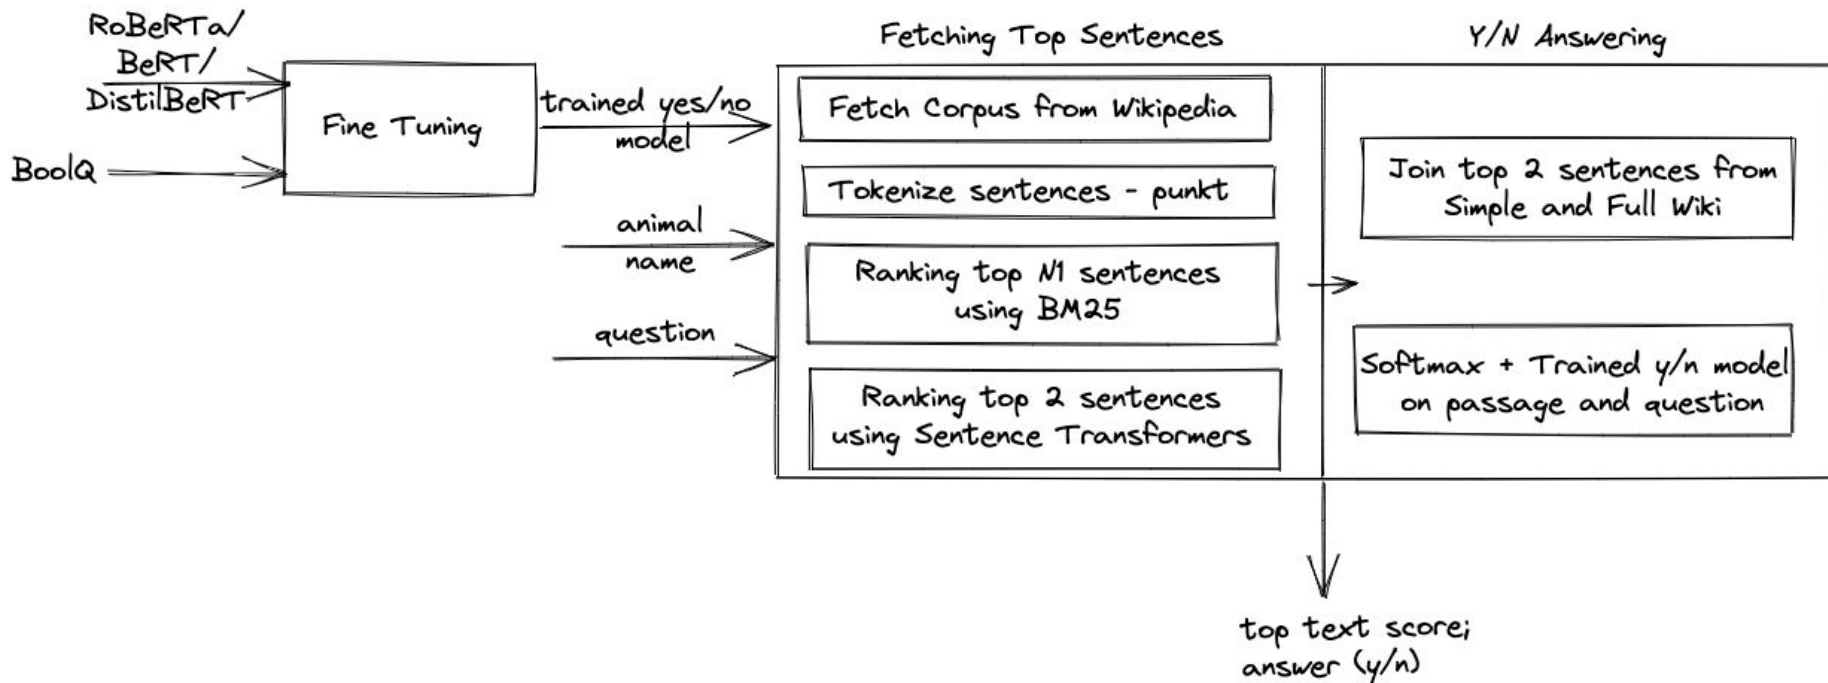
RoBeRTa/ BeRT/ DistilBeRT

BoolQ

Fine Tuning

trained yes/no model

animal name

question

Fetching Top Sentences

Fetch Corpus from Wikipedia

Tokenize sentences - punkt

Ranking top N1 sentences using BM25

Ranking top 2 sentences using Sentence Transformers

Y/N Answering

Join top 2 sentences from Simple and Full Wiki

Softmax + Trained y/n model on passage and question

top text score; answer (y/n)